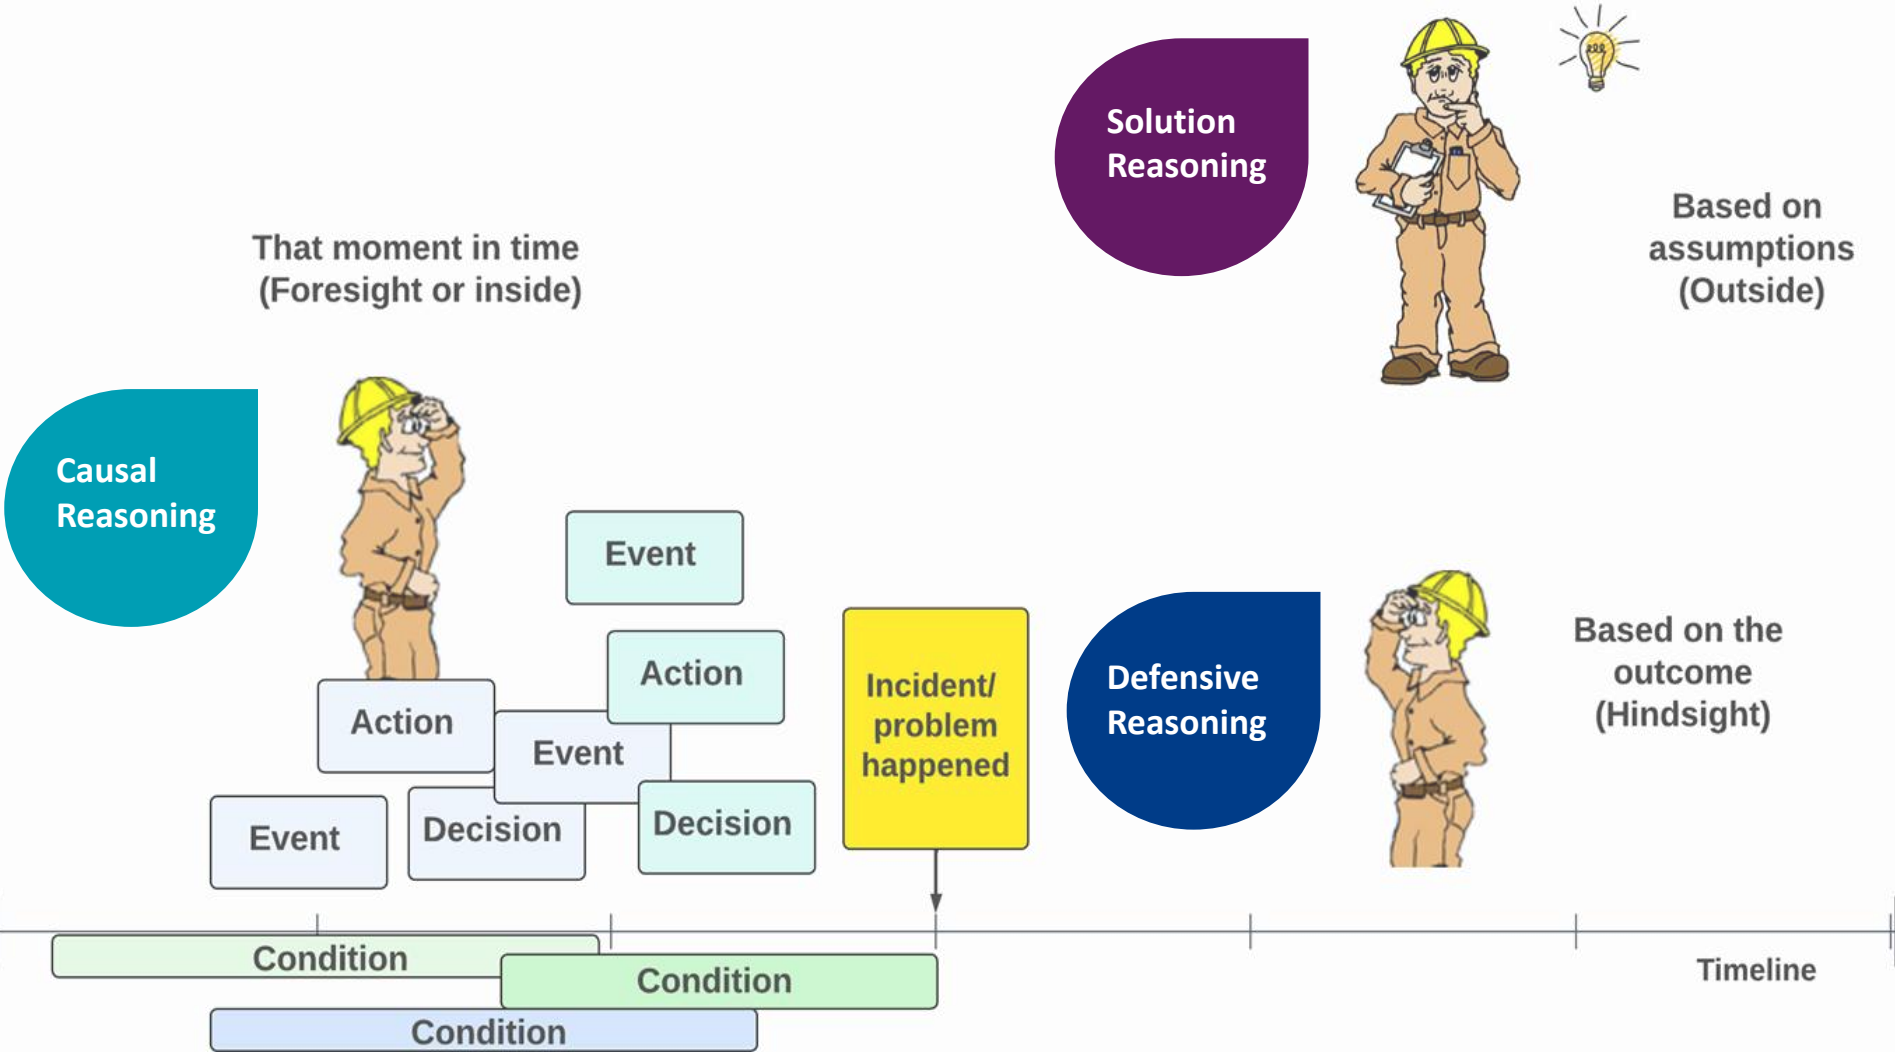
Solution Reasoning

Based on assumptions (Outside)

That moment in time (Foresight or inside)

Causal Reasoning

Event

Action

Action

Event

Event

Decision

Decision

Incident/ problem happened

Defensive Reasoning

Based on the outcome (Hindsight)

Condition

Condition

Condition

Timeline